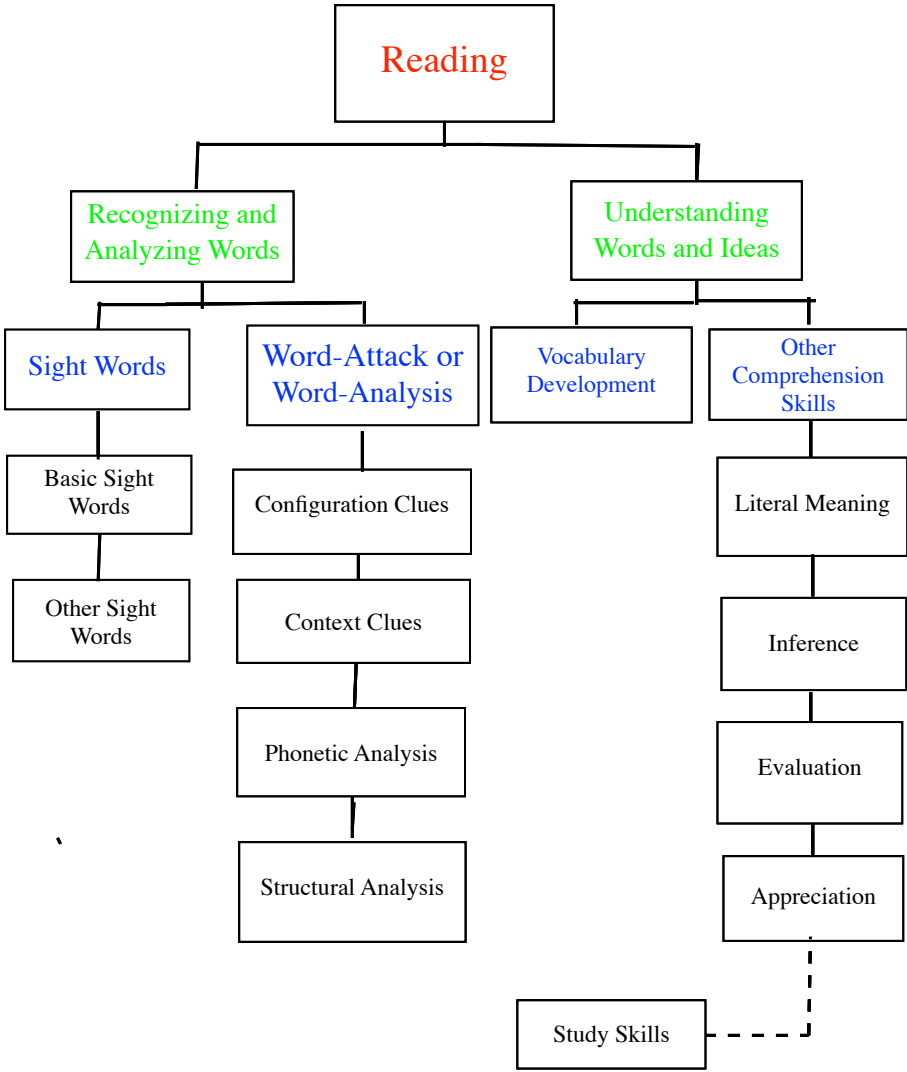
Reading

Recognizing and Analyzing Words

Understanding Words and Ideas

Sight Words

Word-Attack or Word-Analysis

Vocabulary Development

Other Comprehension Skills

Basic Sight Words

Other Sight Words

Configuration Clues

Context Clues

Phonetic Analysis

Structural Analysis

Literal Meaning

Inference

Evaluation

Appreciation

Study Skills